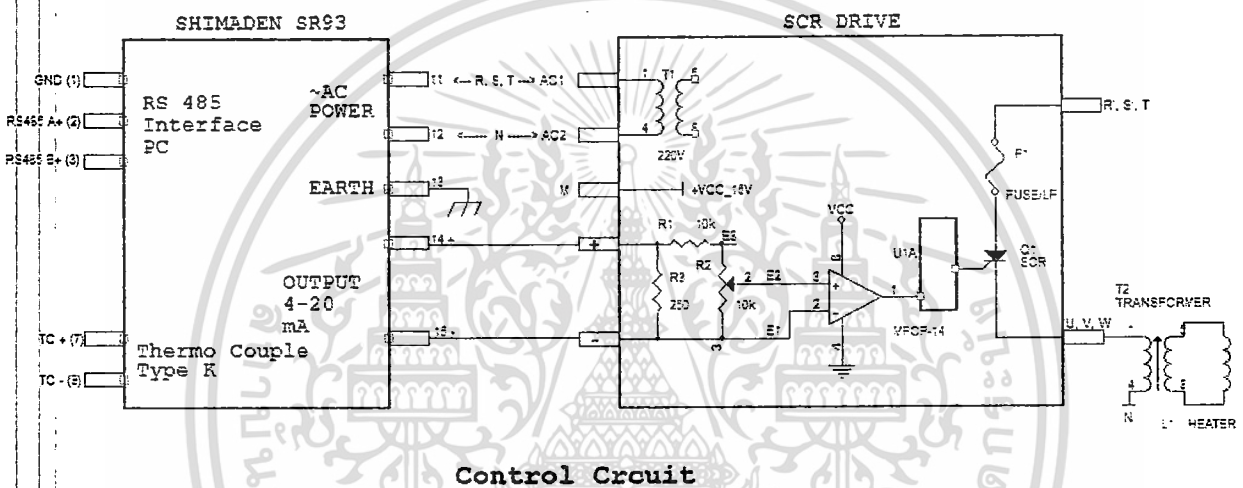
SHIMADEN SR93

SCR DRIVE

GND (1)

RS485 A+ (2)

RS485 B+ (3)

RS 485 Interface PC

~AC POWER

11 ←— R, S, T —→ AC1

12 ←—— N ——→ AC2

T1

220V

EARTH

13

M

+VCC_16V

R, S, T

F1

FUSE/LF

14 +

R1 10k

E3

VCC

U1A

Q1 SCR

R3 250

R2 10k

E2

E1

OUTPUT 4-20 mA

15 -

MFOP-14

T2 TRANSFORMER

U, V, W

TC + (7)

TC - (8)

Thermo Couple Type K

N

L1 HEATER

Control Crcuit